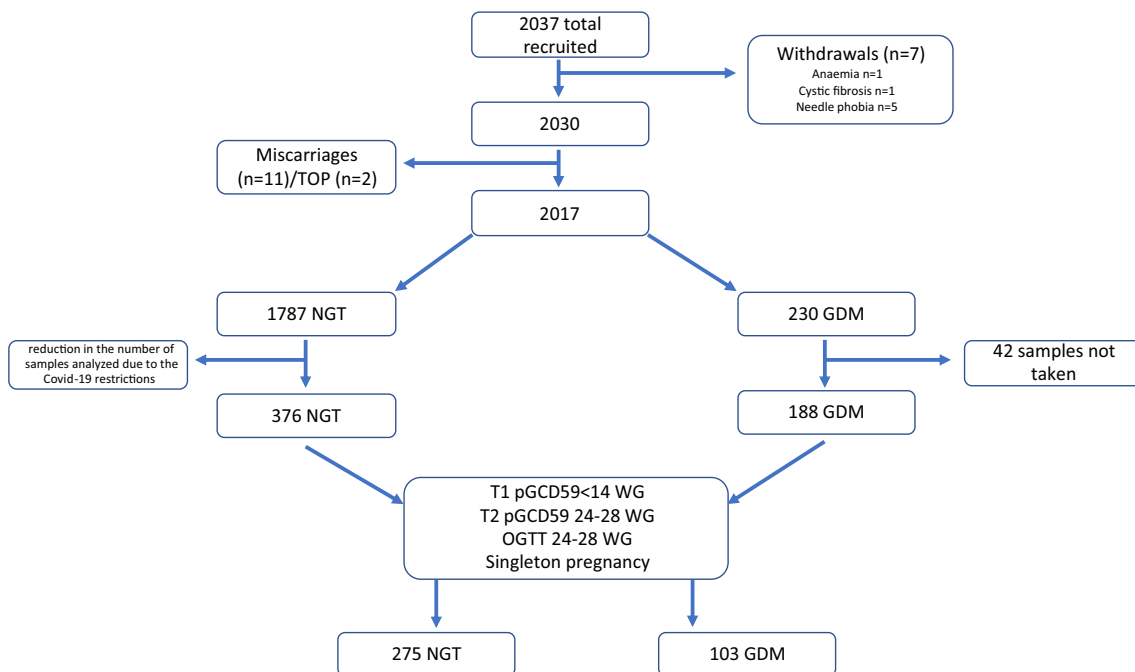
2037 total recruited

Withdrawals (n=7)
Anaemia n=1
Cystic fibrosis n=1
Needle phobia n=5

2030

Miscarriages (n=11)/TOP (n=2)

2017

1787 NGT

230 GDM

reduction in the number of samples analyzed due to the Covid-19 restrictions

42 samples not taken

376 NGT

188 GDM

T1 pGCD59<14 WG
T2 pGCD59 24-28 WG
OGTT 24-28 WG
Singleton pregnancy

275 NGT

103 GDM